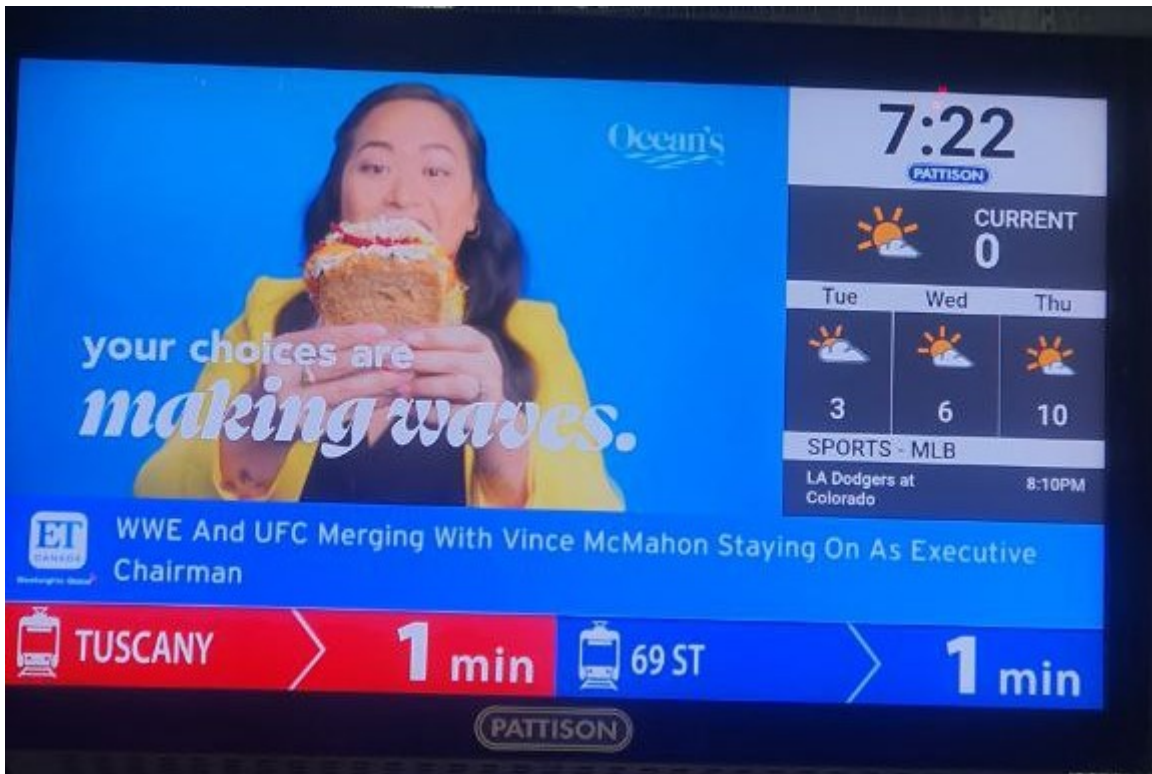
Ocean's

your choices are
making waves.

7:22
PATTISON

CURRENT
0

| Tue | Wed | Thu |
|---|---|---|
| 3 | 6 | 10 |

SPORTS - MLB
LA Dodgers at Colorado 8:10PM

ET CANADA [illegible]

WWE And UFC Merging With Vince McMahon Staying On As Executive Chairman

TUSCANY 1 min
69 ST 1 min

PATTISON